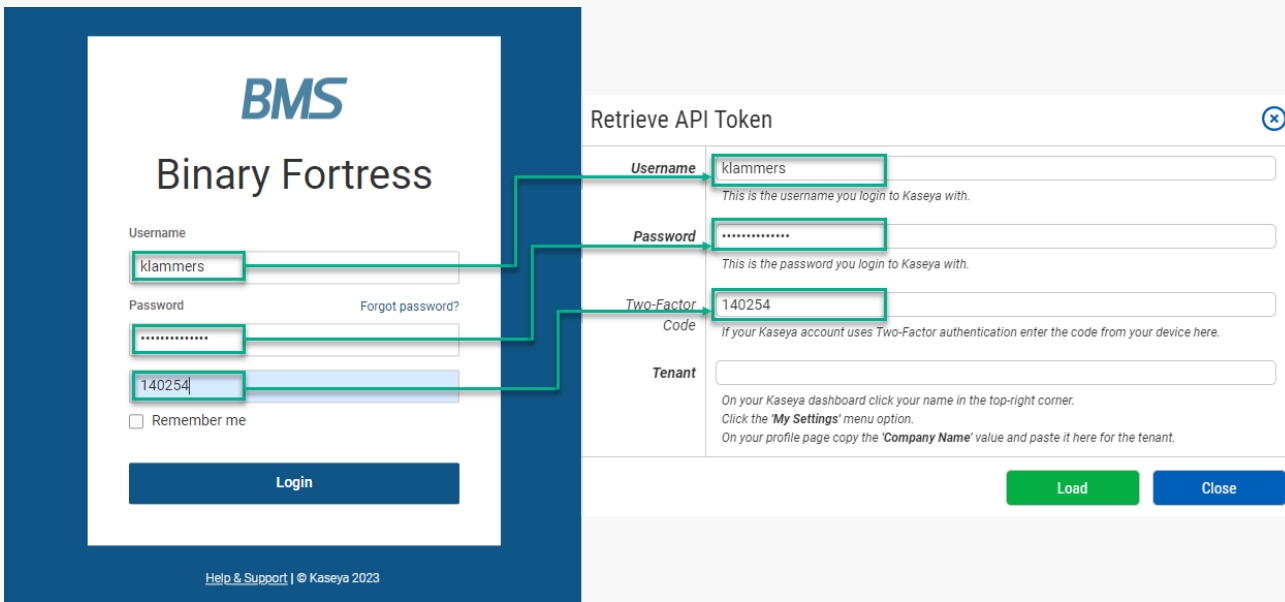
BMS

Binary Fortress

Username

klammers

Password

Forgot password?

••••••••••••••

140254

Remember me

Login

Help & Support | © Kaseya 2023

Retrieve API Token

Username

klammers

This is the username you login to Kaseya with.

Password

••••••••••••••

This is the password you login to Kaseya with.

Two-Factor Code

140254

If your Kaseya account uses Two-Factor authentication enter the code from your device here.

Tenant

On your Kaseya dashboard click your name in the top-right corner.
Click the 'My Settings' menu option.
On your profile page copy the 'Company Name' value and paste it here for the tenant.

Load

Close